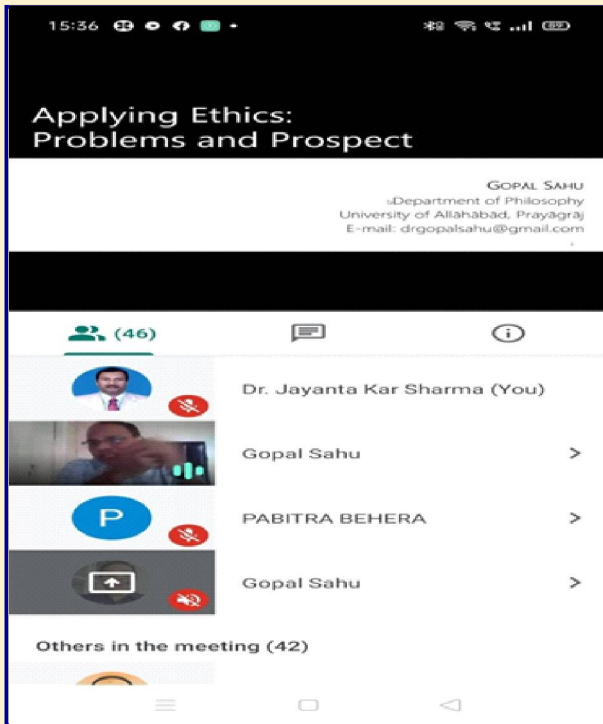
15:36

Applying Ethics: Problems and Prospect

GOPAL SAHU
Department of Philosophy
University of Allahabad, Prayagraj
E-mail: drgopalsahu@gmail.com

(46)

Dr. Jayanta Kar Sharma (You)

Gopal Sahu

P

PABITRA BEHERA

Gopal Sahu

Others in the meeting (42)